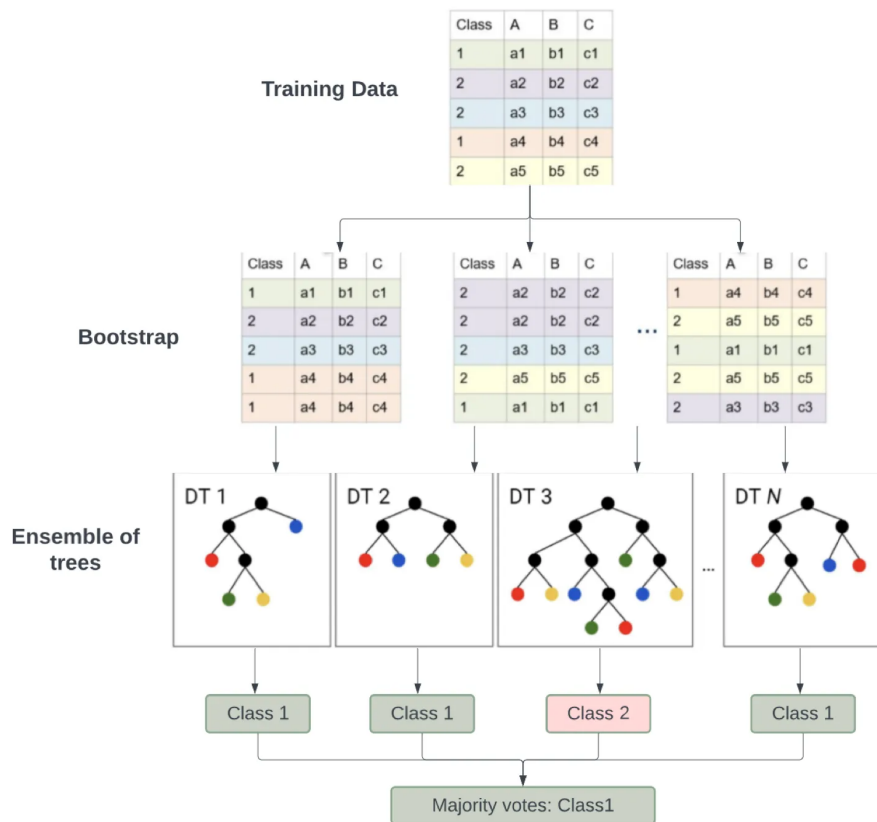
Training Data

| Class | A | B | C |
|---|---|---|---|
| 1 | a1 | b1 | c1 |
| 2 | a2 | b2 | c2 |
| 2 | a3 | b3 | c3 |
| 1 | a4 | b4 | c4 |
| 2 | a5 | b5 | c5 |

Bootstrap

| Class | A | B | C |
|---|---|---|---|
| 1 | a1 | b1 | c1 |
| 2 | a2 | b2 | c2 |
| 2 | a3 | b3 | c3 |
| 1 | a4 | b4 | c4 |
| 1 | a4 | b4 | c4 |

| Class | A | B | C |
|---|---|---|---|
| 2 | a2 | b2 | c2 |
| 2 | a2 | b2 | c2 |
| 2 | a3 | b3 | c3 |
| 2 | a5 | b5 | c5 |
| 1 | a1 | b1 | c1 |

...

| Class | A | B | C |
|---|---|---|---|
| 1 | a4 | b4 | c4 |
| 2 | a5 | b5 | c5 |
| 1 | a1 | b1 | c1 |
| 2 | a5 | b5 | c5 |
| 2 | a3 | b3 | c3 |

Ensemble of trees

DT 1

DT 2

DT 3

...

DT $N$

Class 1

Class 1

Class 2

Class 1

Majority votes: Class1